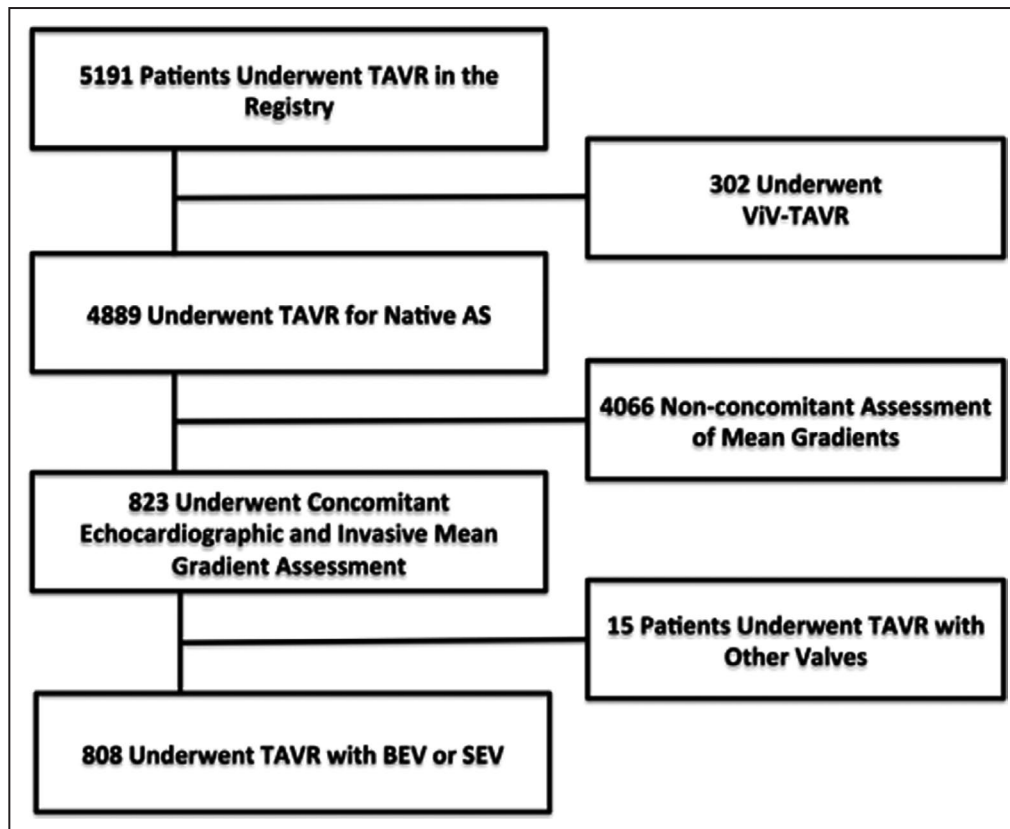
5191 Patients Underwent TAVR in the Registry

302 Underwent ViV-TAVR

4889 Underwent TAVR for Native AS

4066 Non-concomitant Assessment of Mean Gradients

823 Underwent Concomitant Echocardiographic and Invasive Mean Gradient Assessment

15 Patients Underwent TAVR with Other Valves

808 Underwent TAVR with BEV or SEV